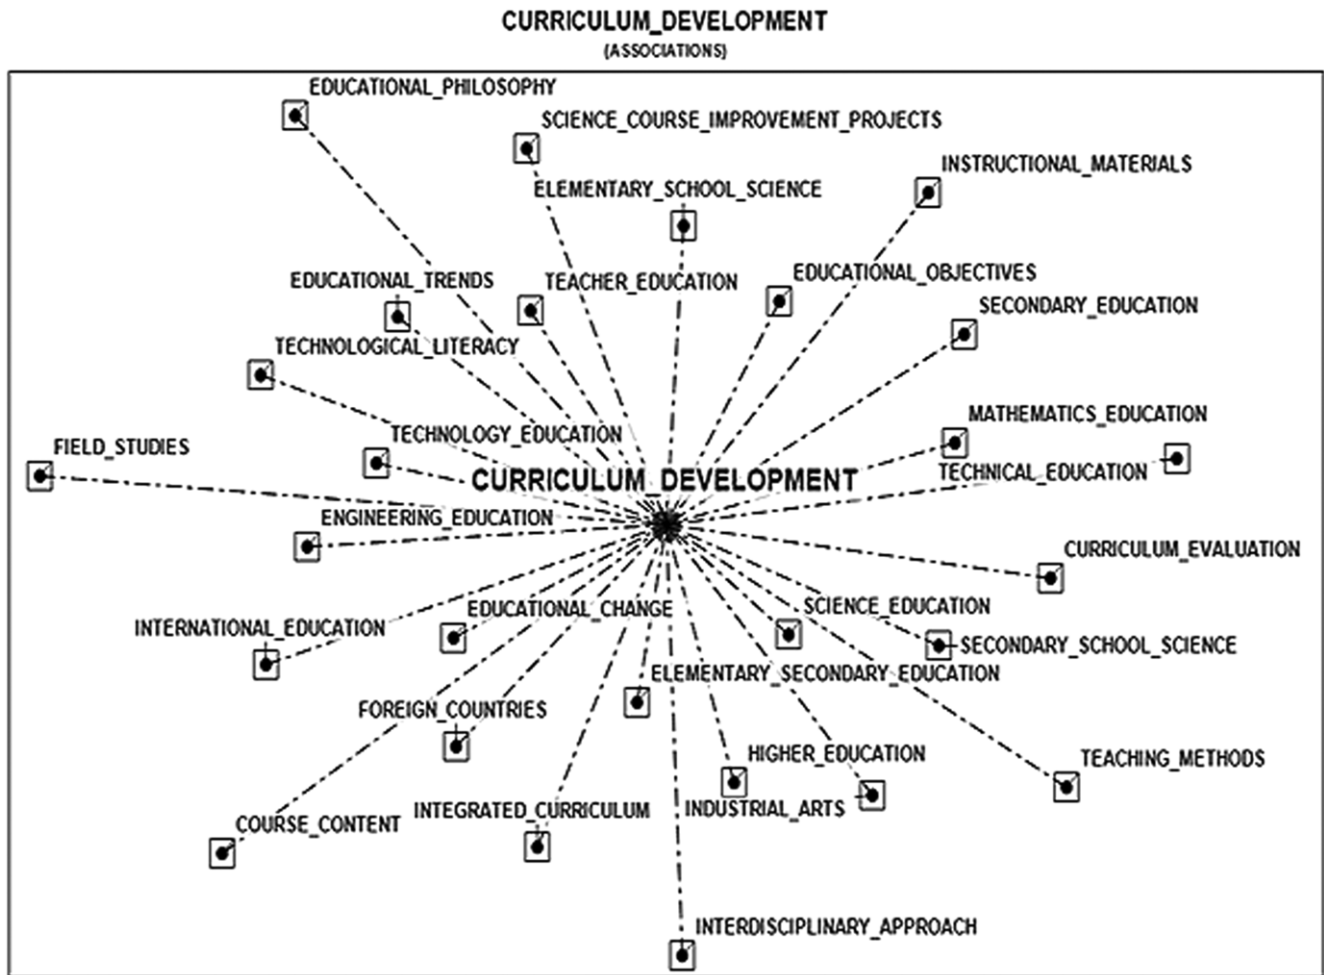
CURRICULUM_DEVELOPMENT
(ASSOCIATIONS)

EDUCATIONAL_PHILOSOPHY
SCIENCE_COURSE_IMPROVEMENT_PROJECTS
INSTRUCTIONAL_MATERIALS
ELEMENTARY_SCHOOL_SCIENCE
EDUCATIONAL_TRENDS
TEACHER_EDUCATION
EDUCATIONAL_OBJECTIVES
SECONDARY_EDUCATION
TECHNOLOGICAL_LITERACY
MATHEMATICS_EDUCATION
TECHNOLOGY_EDUCATION
FIELD_STUDIES
CURRICULUM_DEVELOPMENT
TECHNICAL_EDUCATION
ENGINEERING_EDUCATION
CURRICULUM_EVALUATION
EDUCATIONAL_CHANGE
SCIENCE_EDUCATION
INTERNATIONAL_EDUCATION
SECONDARY_SCHOOL_SCIENCE
ELEMENTARY_SECONDARY_EDUCATION
FOREIGN_COUNTRIES
HIGHER_EDUCATION
TEACHING_METHODS
COURSE_CONTENT
INTEGRATED_CURRICULUM
INDUSTRIAL_ARTS
INTERDISCIPLINARY_APPROACH